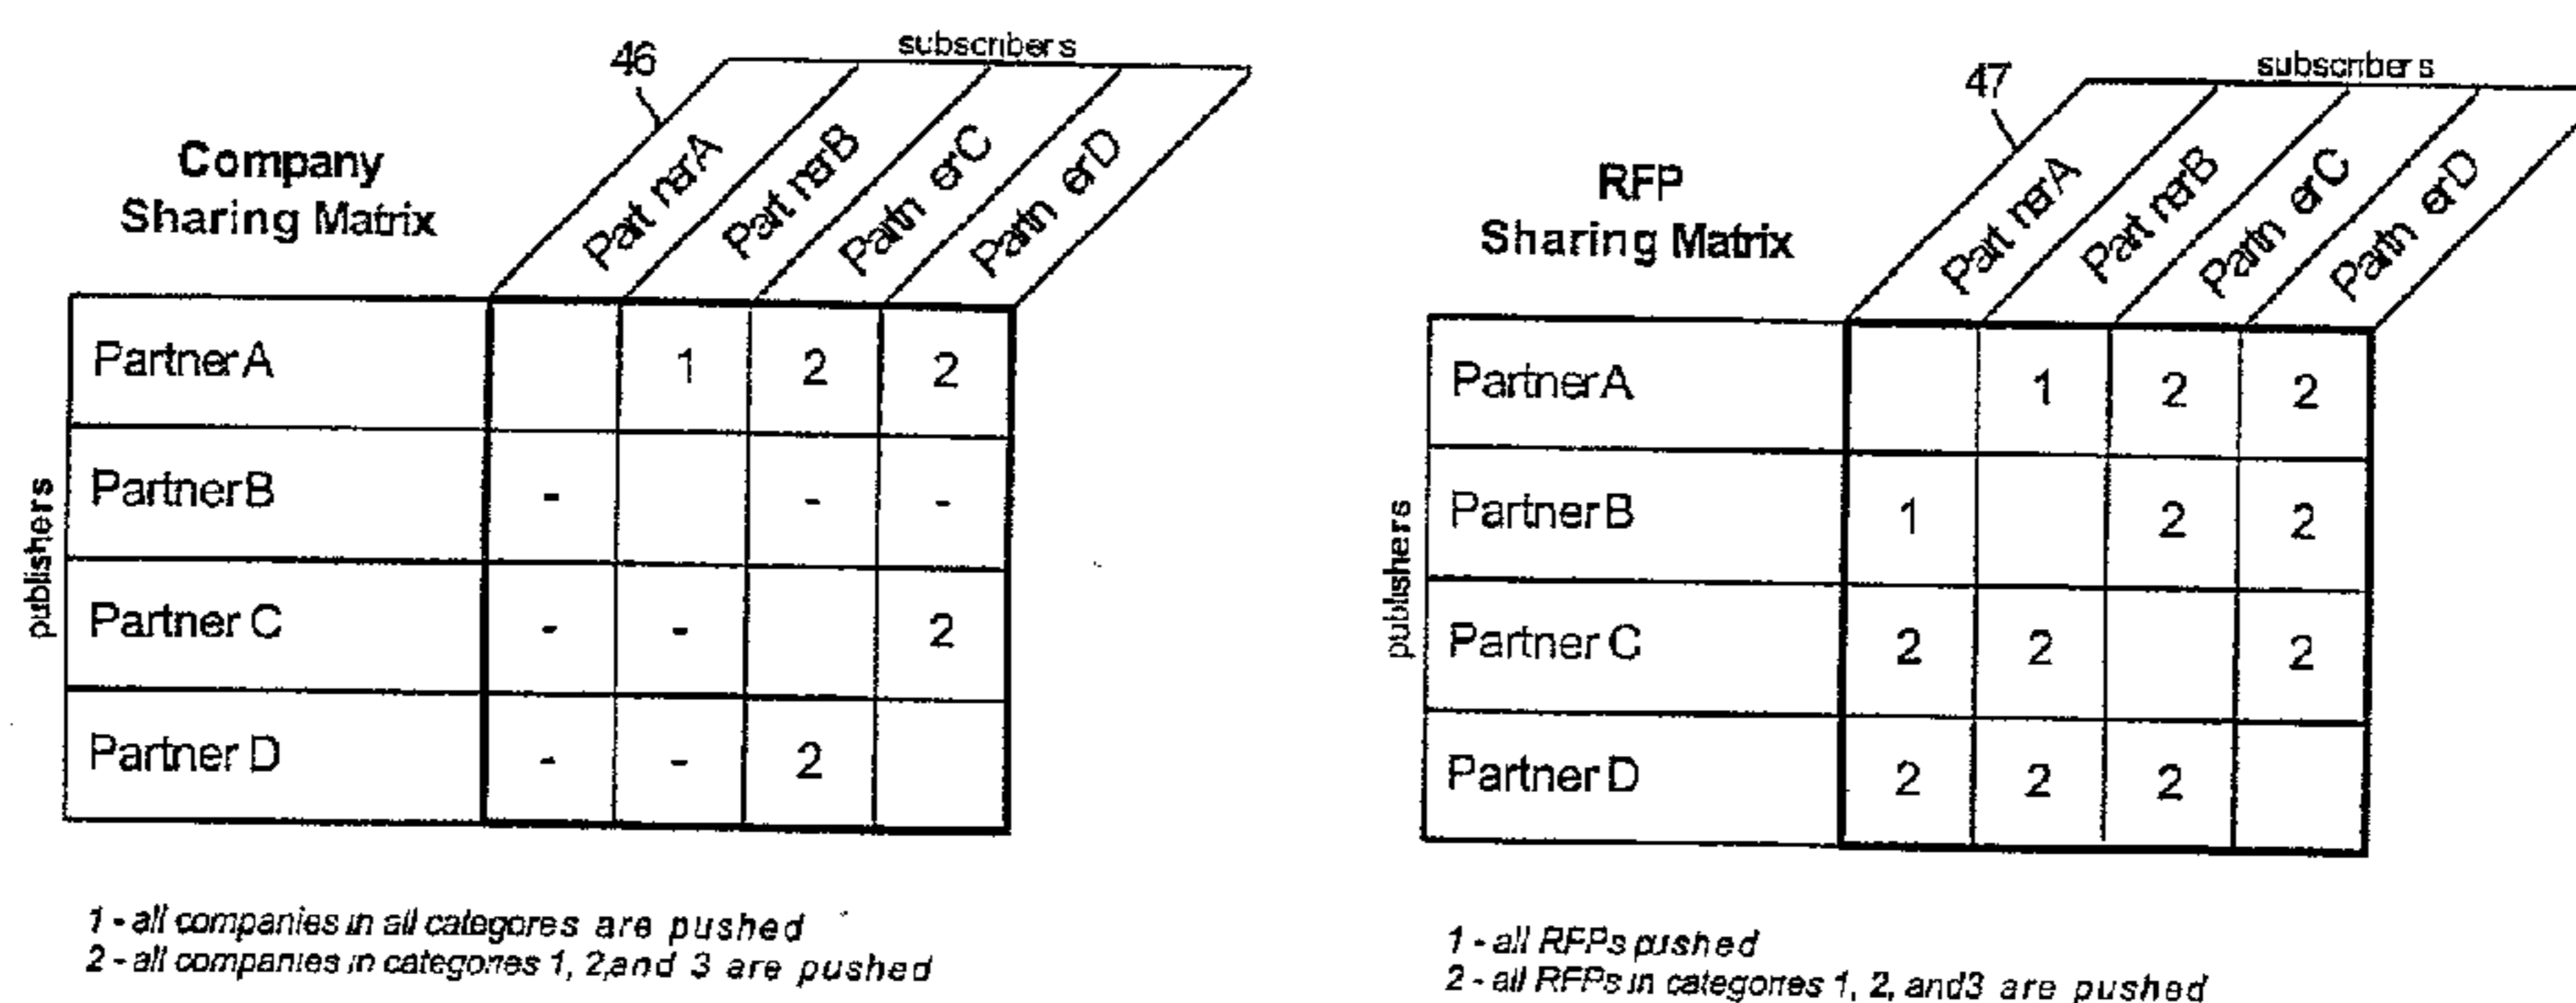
46

subscribers

Company Sharing Matrix

| | Part nerA | Part nerB | Partn erC | Partn erD |
|---|---|---|---|---|
| Partner A | | 1 | 2 | 2 |
| Partner B | - | | - | - |
| Partner C | - | - | | 2 |
| Partner D | - | - | 2 | |

publishers

1 - all companies in all categores are pushed
2 - all companies in categones 1, 2,and 3 are pushed

47

subscribers

RFP Sharing Matrix

| | Part nerA | Part nerB | Partn erC | Partn erD |
|---|---|---|---|---|
| Partner A | | 1 | 2 | 2 |
| Partner B | 1 | | 2 | 2 |
| Partner C | 2 | 2 | | 2 |
| Partner D | 2 | 2 | 2 | |

publishers

1 - all RFPs pushed
2 - all RFPs in categones 1, 2, and3 are pushed